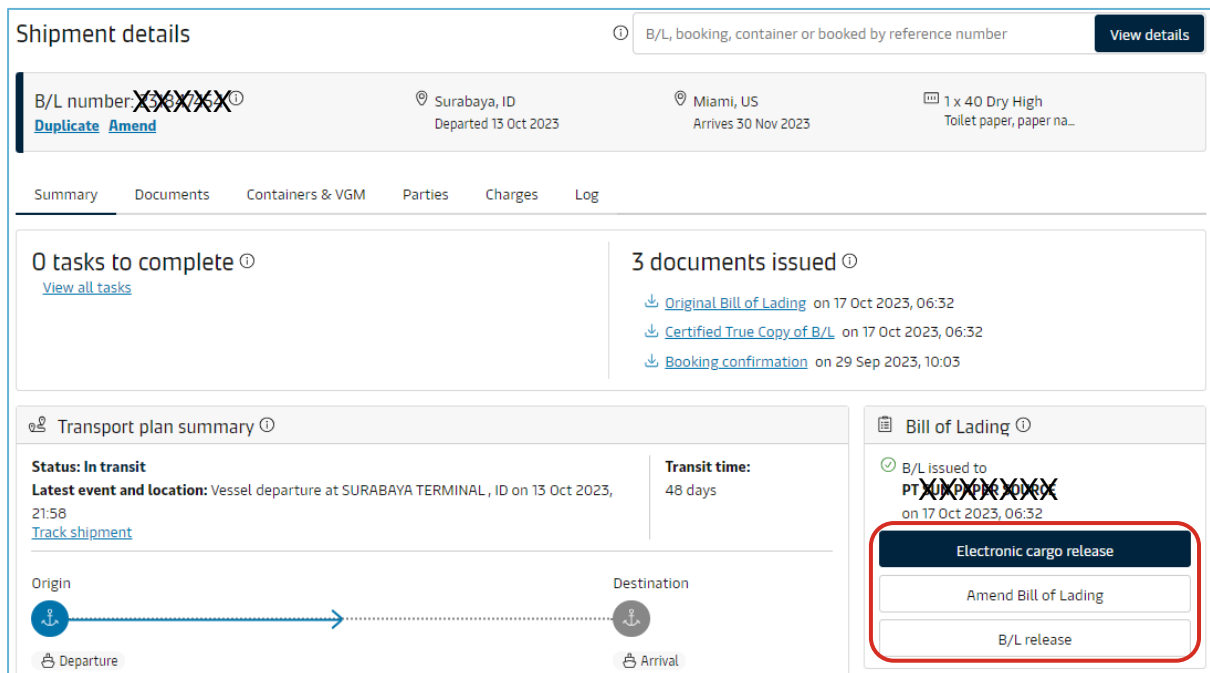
Shipment details

B/L, booking, container or booked by reference number

View details

B/L number: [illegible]
Duplicate Amend

Surabaya, ID
Departed 13 Oct 2023

Miami, US
Arrives 30 Nov 2023

1 x 40 Dry High
Toilet paper, paper na...

Summary Documents Containers & VGM Parties Charges Log

0 tasks to complete
View all tasks

3 documents issued
Original Bill of Lading on 17 Oct 2023, 06:32
Certified True Copy of B/L on 17 Oct 2023, 06:32
Booking confirmation on 29 Sep 2023, 10:03

Transport plan summary

Status: In transit
Latest event and location: Vessel departure at SURABAYA TERMINAL , ID on 13 Oct 2023, 21:58
Track shipment

Transit time:
48 days

Origin
Departure

Destination
Arrival

Bill of Lading

B/L issued to
PT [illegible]
on 17 Oct 2023, 06:32

Electronic cargo release

Amend Bill of Lading

B/L release